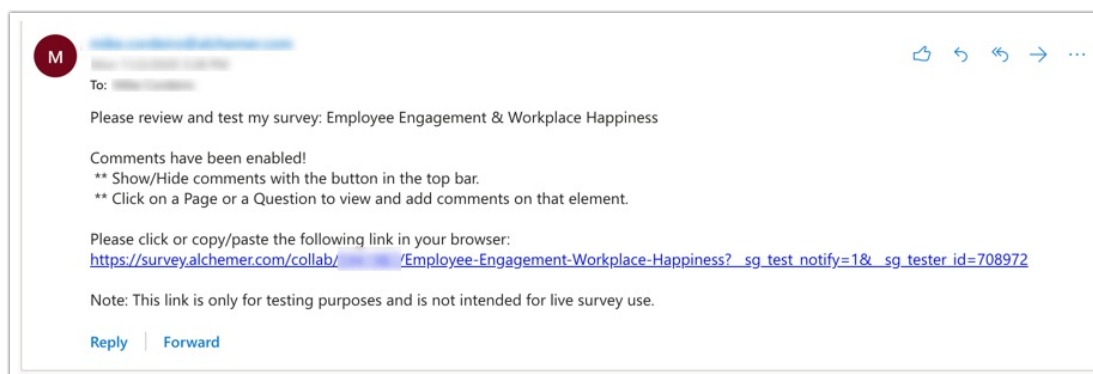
M

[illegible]
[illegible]
To: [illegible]

Please review and test my survey: Employee Engagement & Workplace Happiness

Comments have been enabled!
** Show/Hide comments with the button in the top bar.
** Click on a Page or a Question to view and add comments on that element.

Please click or copy/paste the following link in your browser:
https://survey.alchemer.com/collab/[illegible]/Employee-Engagement-Workplace-Happiness?_sg_test_notify=1&_sg_tester_id=708972

Note: This link is only for testing purposes and is not intended for live survey use.

Reply | Forward